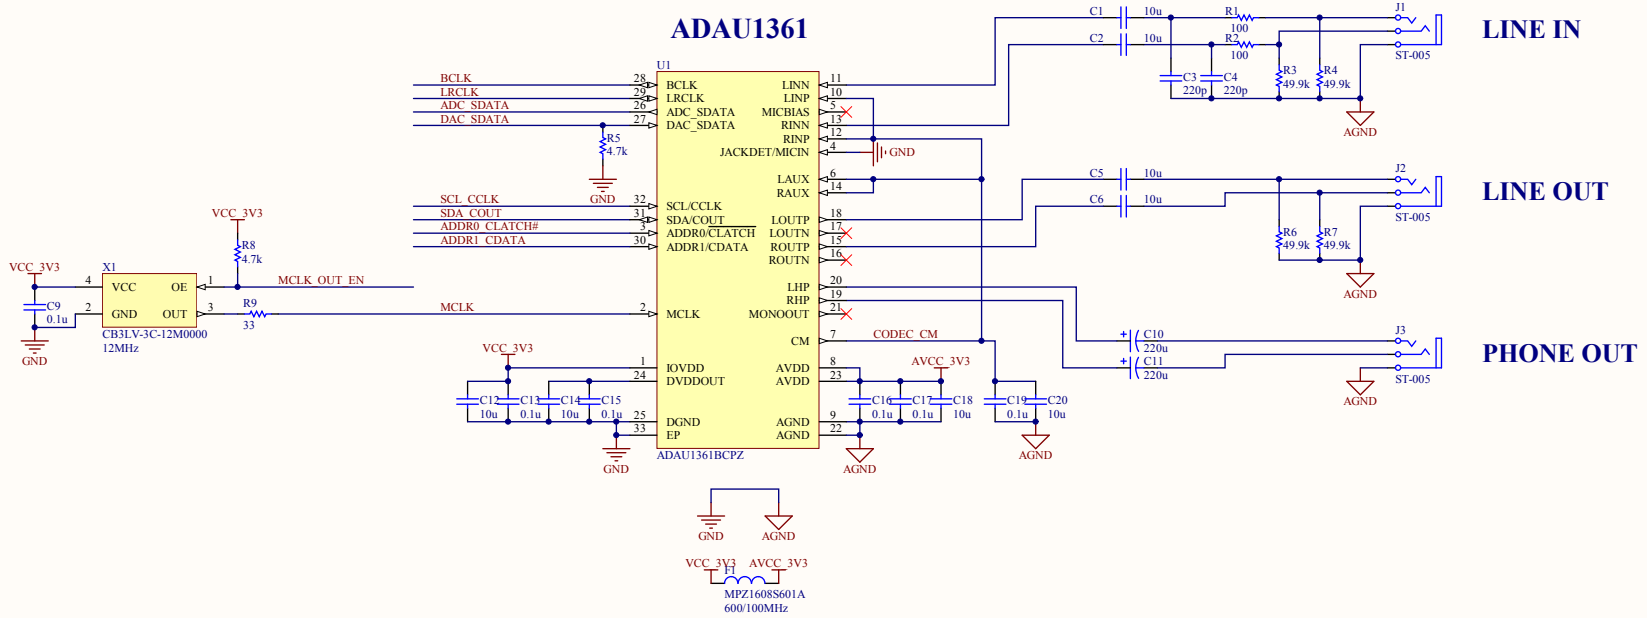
ADAU1361

U1

BCLK
LRCLK
ADC_SDATA
DAC_SDATA

28 BCLK
29 LRCLK
26 ADC_SDATA
27 DAC_SDATA

R5
4.7k
GND

SCL_CCLK
SDA_COUT
ADDR0_CLATCH#
ADDR1_CDATA

32 SCL/CCLK
31 SDA/COUT
3 ADDR0/CLATCH
30 ADDR1/CDATA

VCC_3V3
R8
4.7k

VCC_3V3
X1
4 VCC
OE 1
MCLK_OUT_EN
C9
0.1u
2 GND
OUT 3
R9
33
MCLK
2 MCLK
GND
CB3LV-3C-12M0000
12MHz

VCC_3V3
1 IOVDD
24 DVDDOUT
C12 10u
C13 0.1u
C14 10u
C15 0.1u
25 DGND
33 EP
GND

LINN 11
LINP 10
MICBIAS 5
RINN 13
RINP 12
JACKDET/MICIN 4
GND

LAUX 6
RAUX 14

LOUTP 18
LOUTN 17
ROUTP 15
ROUTN 16

LHP 20
RHP 19
MONOOUT 21

CM 7
CODEC_CM

AVDD 8
AVDD 23
AVCC_3V3
C16 0.1u
C17 0.1u
C18 10u
AGND 9
AGND 22
AGND
ADAU1361BCPZ

C19 0.1u
C20 10u
AGND

C1 10u
C2 10u
R1 100
R2 100
C3 220p
C4 220p
R3 49.9k
R4 49.9k
AGND
J1
ST-005
LINE IN

C5 10u
C6 10u
R6 49.9k
R7 49.9k
AGND
J2
ST-005
LINE OUT

C10 220u
C11 220u
J3
AGND
ST-005
PHONE OUT

GND
AGND

VCC_3V3
AVCC_3V3
F1
MPZ1608S601A
600/100MHz